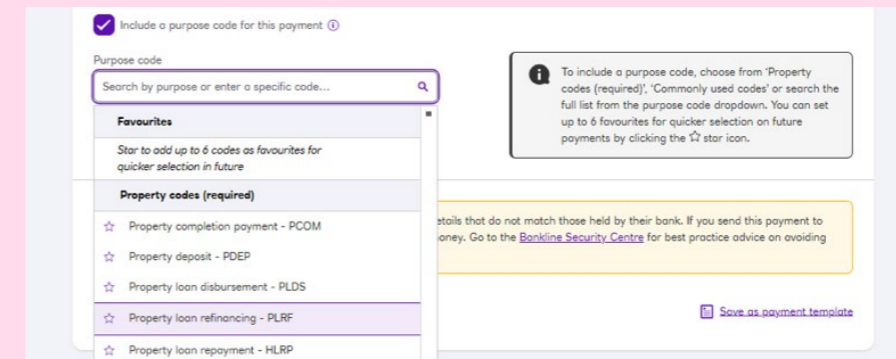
Include a purpose code for this payment ⓘ

Purpose code

Search by purpose or enter a specific code...

Favourites

Star to add up to 6 codes as favourites for quicker selection in future

Property codes (required)

☆ Property completion payment - PCOM

☆ Property deposit - PDEP

☆ Property loan disbursement - PLDS

☆ Property loan refinancing - PLRF

☆ Property loan repayment - HLRP

To include a purpose code, choose from 'Property codes (required)', 'Commonly used codes' or search the full list from the purpose code dropdown. You can set up to 6 favourites for quicker selection on future payments by clicking the ☆ star icon.

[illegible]etails that do not match those held by their bank. If you send this payment to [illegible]oney. Go to the Bankline Security Centre for best practice advice on avoiding

Save as payment template